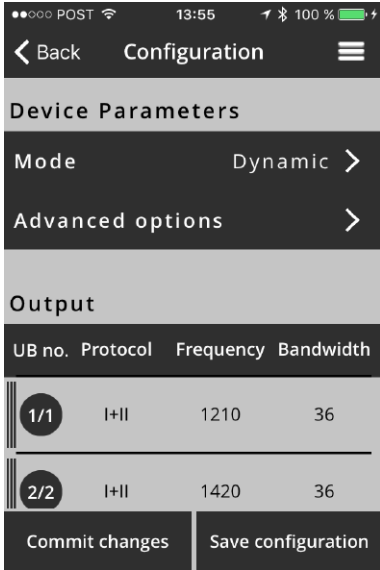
●●○○○ POST 13:55 100 %

Back Configuration

Device Parameters

Mode Dynamic

Advanced options

Output

| UB no. | Protocol | Frequency | Bandwidth |
|---|---|---|---|
| 1/1 | I+II | 1210 | 36 |
| 2/2 | I+II | 1420 | 36 |

Commit changes

Save configuration